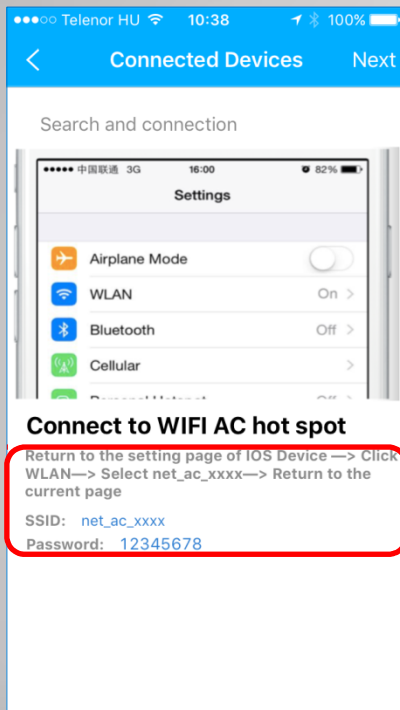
●●●○○ Telenor HU 10:38 100%

<

Connected Devices

Next

Search and connection

●●●●● 中国联通 3G 16:00 82%

Settings

Airplane Mode

WLAN On >

Bluetooth Off >

Cellular >

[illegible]

Connect to WIFI AC hot spot

Return to the setting page of IOS Device —> Click WLAN—> Select net_ac_xxxx—> Return to the current page

SSID: net_ac_xxxx

Password: 12345678